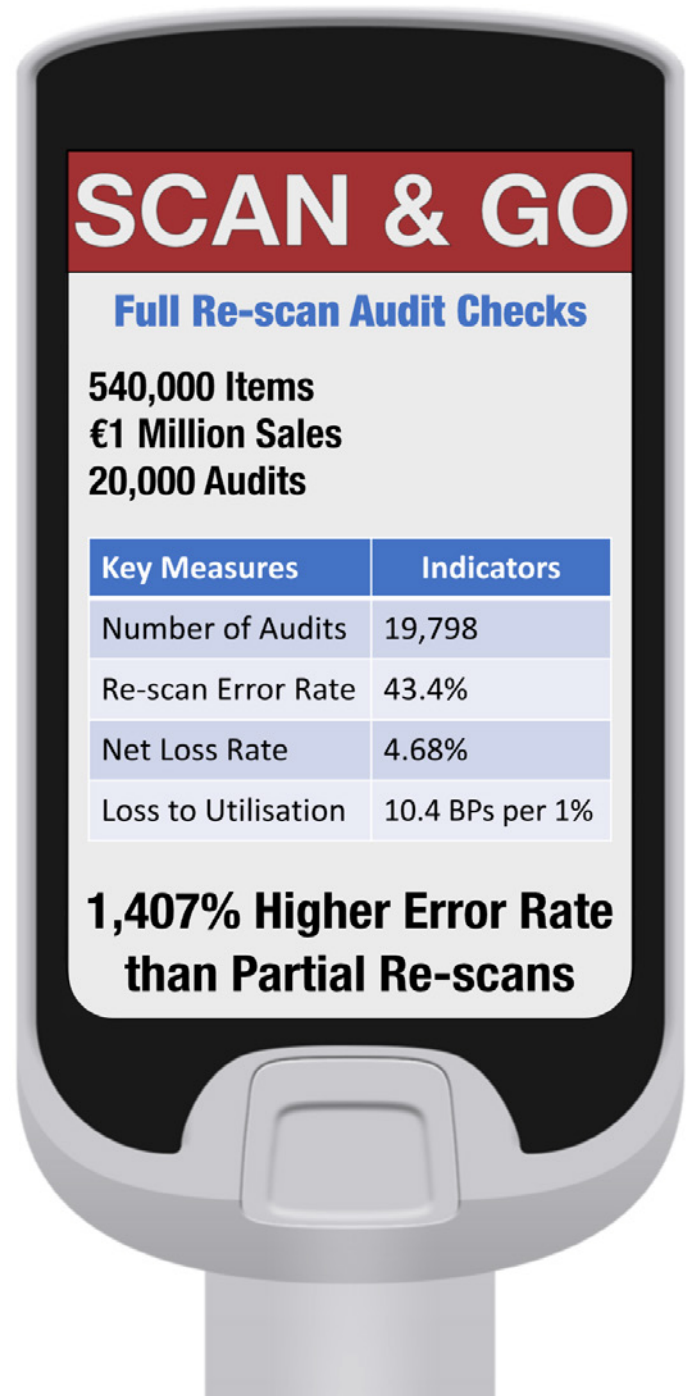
SCAN & GO

Full Re-scan Audit Checks

540,000 Items
€1 Million Sales
20,000 Audits

| Key Measures | Indicators |
|---|---|
| Number of Audits | 19,798 |
| Re-scan Error Rate | 43.4% |
| Net Loss Rate | 4.68% |
| Loss to Utilisation | 10.4 BPs per 1% |

1,407% Higher Error Rate than Partial Re-scans